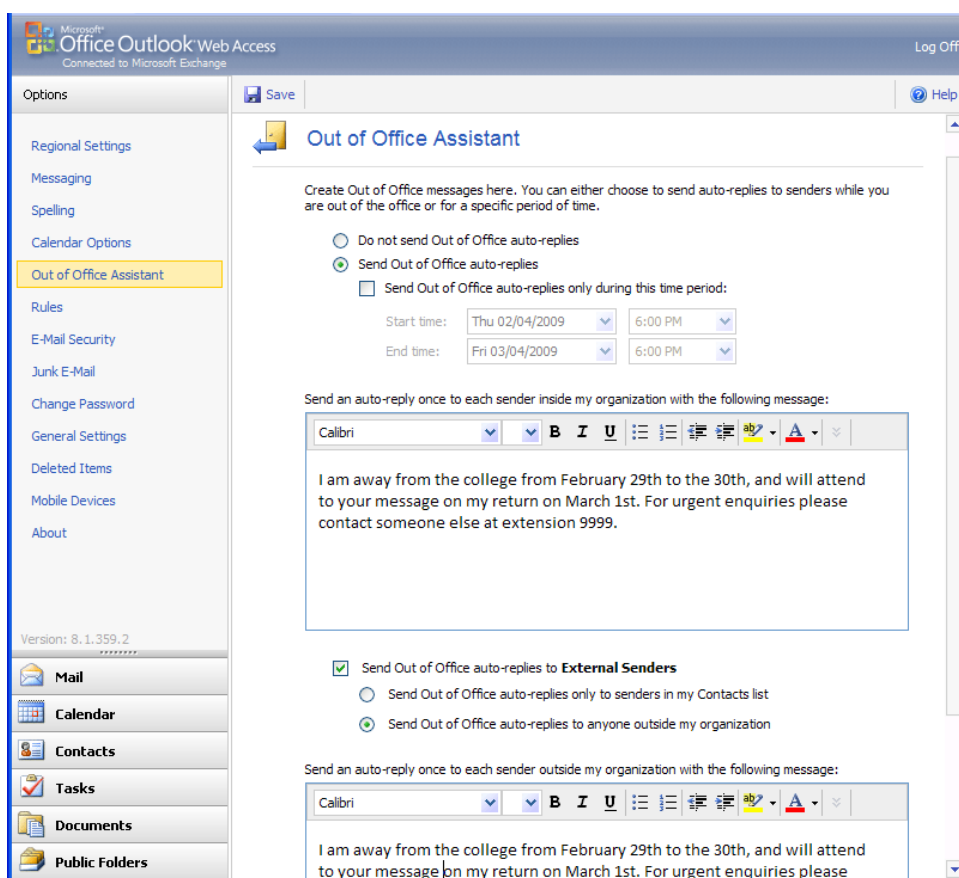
Microsoft® Office Outlook Web Access
Connected to Microsoft Exchange

Log Off

Options

Save

Help

Regional Settings
Messaging
Spelling
Calendar Options
Out of Office Assistant
Rules
E-Mail Security
Junk E-Mail
Change Password
General Settings
Deleted Items
Mobile Devices
About

Version: 8.1.359.2

Mail
Calendar
Contacts
Tasks
Documents
Public Folders

Out of Office Assistant

Create Out of Office messages here. You can either choose to send auto-replies to senders while you are out of the office or for a specific period of time.

Do not send Out of Office auto-replies
Send Out of Office auto-replies
Send Out of Office auto-replies only during this time period:
Start time: Thu 02/04/2009 6:00 PM
End time: Fri 03/04/2009 6:00 PM

Send an auto-reply once to each sender inside my organization with the following message:

Calibri B I U A

I am away from the college from February 29th to the 30th, and will attend to your message on my return on March 1st. For urgent enquiries please contact someone else at extension 9999.

Send Out of Office auto-replies to External Senders
Send Out of Office auto-replies only to senders in my Contacts list
Send Out of Office auto-replies to anyone outside my organization

Send an auto-reply once to each sender outside my organization with the following message:

Calibri B I U A

I am away from the college from February 29th to the 30th, and will attend to your message on my return on March 1st. For urgent enquiries please